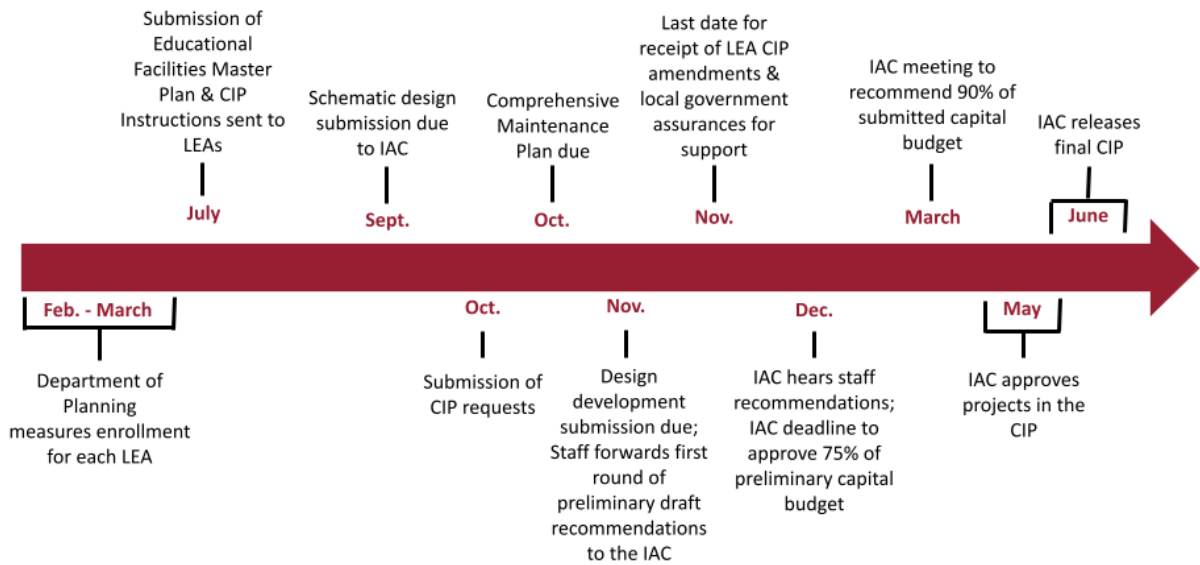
Submission of Educational Facilities Master Plan & CIP Instructions sent to LEAs

July

Schematic design submission due to IAC

Sept.

Comprehensive Maintenance Plan due

Oct.

Last date for receipt of LEA CIP amendments & local government assurances for support

Nov.

IAC meeting to recommend 90% of submitted capital budget

March

IAC releases final CIP

June

Feb. - March

Department of Planning measures enrollment for each LEA

Oct.

Submission of CIP requests

Nov.

Design development submission due; Staff forwards first round of preliminary draft recommendations to the IAC

Dec.

IAC hears staff recommendations; IAC deadline to approve 75% of preliminary capital budget

May

IAC approves projects in the CIP